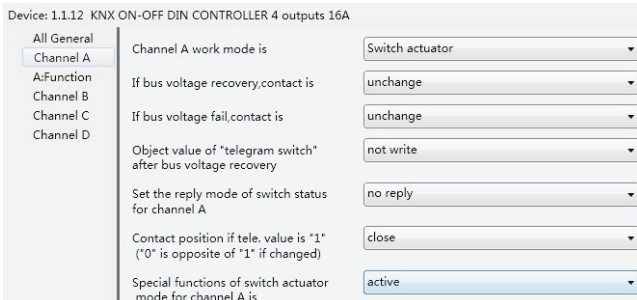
Device: 1.1.12 KNX ON-OFF DIN CONTROLLER 4 outputs 16A

All General
Channel A
A:Function
Channel B
Channel C
Channel D

| | |
|---|---|
| Channel A work mode is | Switch actuator |
| If bus voltage recovery,contact is | unchange |
| If bus voltage fail,contact is | unchange |
| Object value of "telegram switch" after bus voltage recovery | not write |
| Set the reply mode of switch status for channel A | no reply |
| Contact position if tele. value is "1" ("0" is opposite of "1" if changed) | close |
| Special functions of switch actuator mode for channel A is | active |